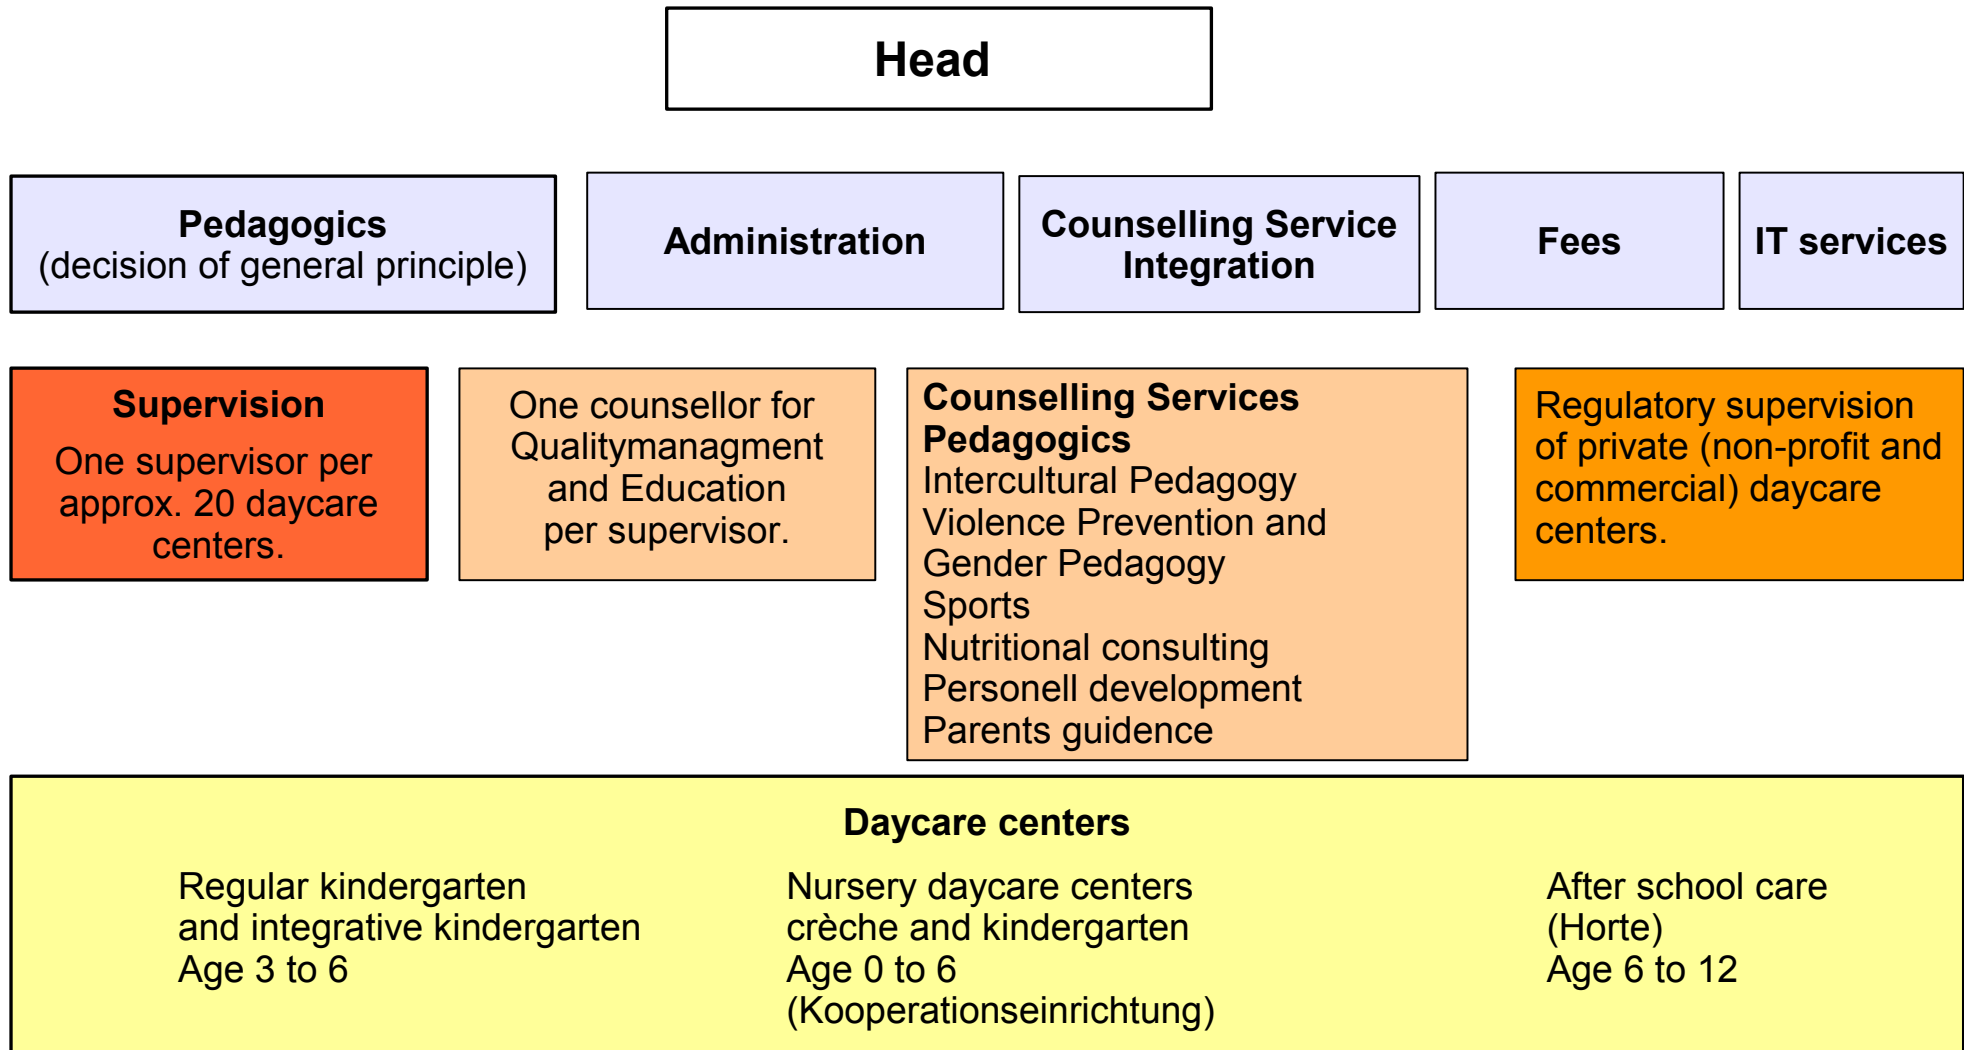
Head

Pedagogics
(decision of general principle)

Administration

Counselling Service
Integration

Fees

IT services

Supervision
One supervisor per approx. 20 daycare centers.

One counsellor for Qualitymanagment and Education per supervisor.

Counselling Services Pedagogics
Intercultural Pedagogy
Violence Prevention and Gender Pedagogy
Sports
Nutritional consulting
Personell development
Parents guidence

Regulatory supervision of private (non-profit and commercial) daycare centers.

Daycare centers

Regular kindergarten
and integrative kindergarten
Age 3 to 6

Nursery daycare centers
crèche and kindergarten
Age 0 to 6
(Kooperationseinrichtung)

After school care
(Horte)
Age 6 to 12